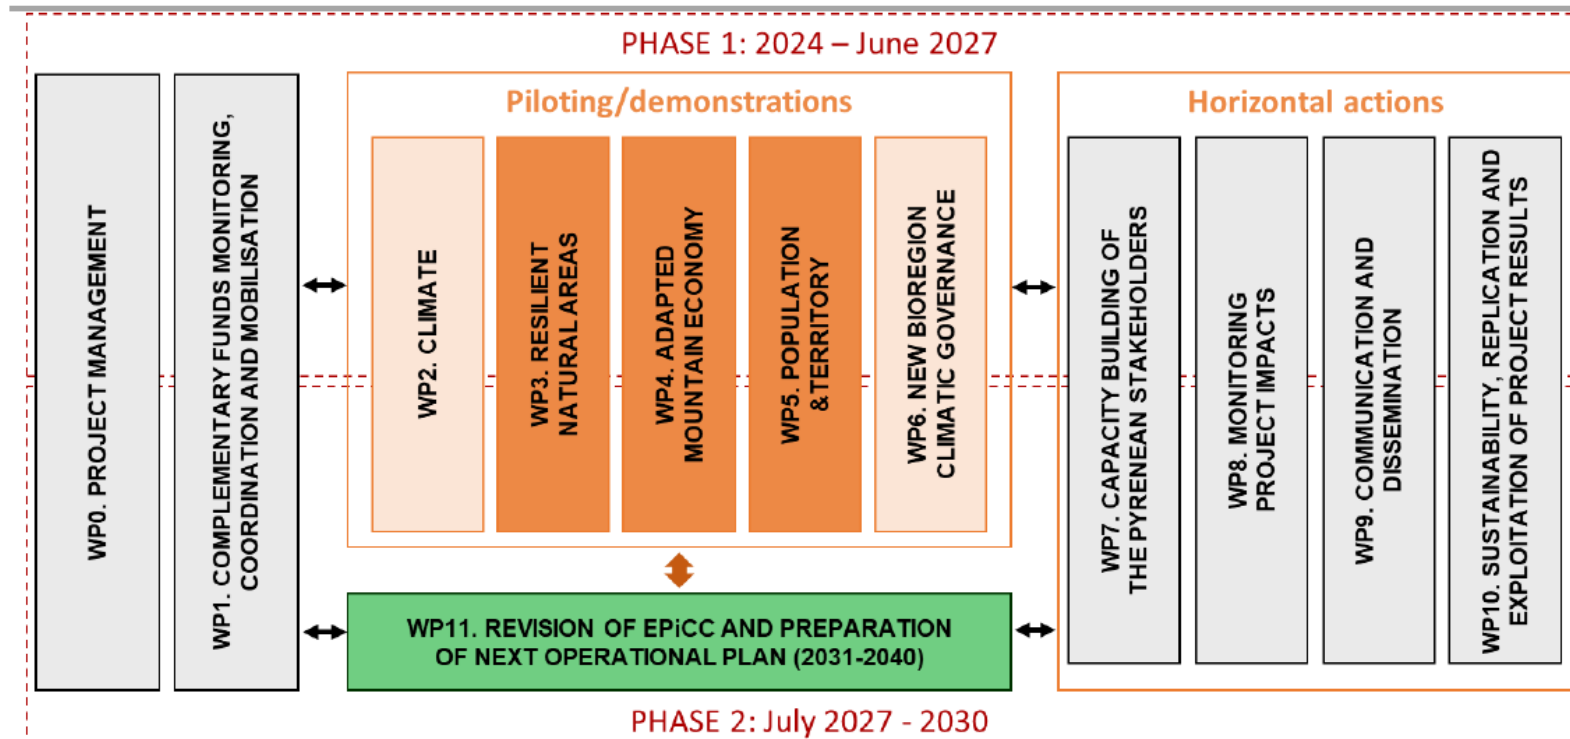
PHASE 1: 2024 – June 2027

WP0. PROJECT MANAGEMENT

WP1. COMPLEMENTARY FUNDS MONITORING, COORDINATION AND MOBILISATION

Piloting/demonstrations

WP2. CLIMATE

WP3. RESILIENT NATURAL AREAS

WP4. ADAPTED MOUNTAIN ECONOMY

WP5. POPULATION &TERRITORY

WP6. NEW BIOREGION CLIMATIC GOVERNANCE

Horizontal actions

WP7. CAPACITY BUILDING OF THE PYRENEAN STAKEHOLDERS

WP8. MONITORING PROJECT IMPACTS

WP9. COMMUNICATION AND DISSEMINATION

WP10. SUSTAINABILITY, REPLICATION AND EXPLOITATION OF PROJECT RESULTS

WP11. REVISION OF EPiCC AND PREPARATION OF NEXT OPERATIONAL PLAN (2031-2040)

PHASE 2: July 2027 - 2030